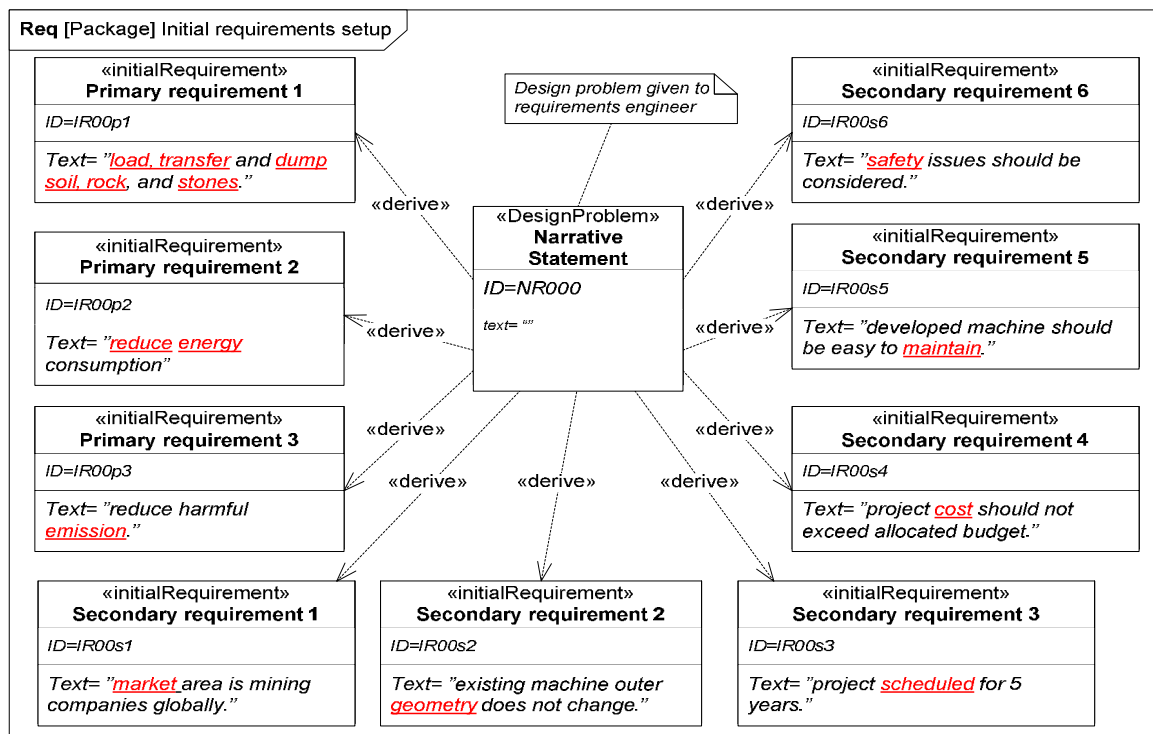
Req [Package] Initial requirements setup

«initialRequirement»
Primary requirement 1
ID=IR00p1
Text= "load, transfer and dump soil, rock, and stones."

Design problem given to requirements engineer

«initialRequirement»
Secondary requirement 6
ID=IR00s6
Text= "safety issues should be considered."

«derive»

«derive»

«DesignProblem»
Narrative Statement
ID=NR000
text= ""

«initialRequirement»
Primary requirement 2
ID=IR00p2
Text= "reduce energy consumption"

«derive»

«initialRequirement»
Secondary requirement 5
ID=IR00s5
Text= "developed machine should be easy to maintain."

«derive»

«initialRequirement»
Primary requirement 3
ID=IR00p3
Text= "reduce harmful emission."

«derive»

«derive»

«initialRequirement»
Secondary requirement 4
ID=IR00s4
Text= "project cost should not exceed allocated budget."

«derive»

«derive»

«derive»

«initialRequirement»
Secondary requirement 1
ID=IR00s1
Text= "market area is mining companies globally."

«initialRequirement»
Secondary requirement 2
ID=IR00s2
Text= "existing machine outer geometry does not change."

«initialRequirement»
Secondary requirement 3
ID=IR00s3
Text= "project scheduled for 5 years."